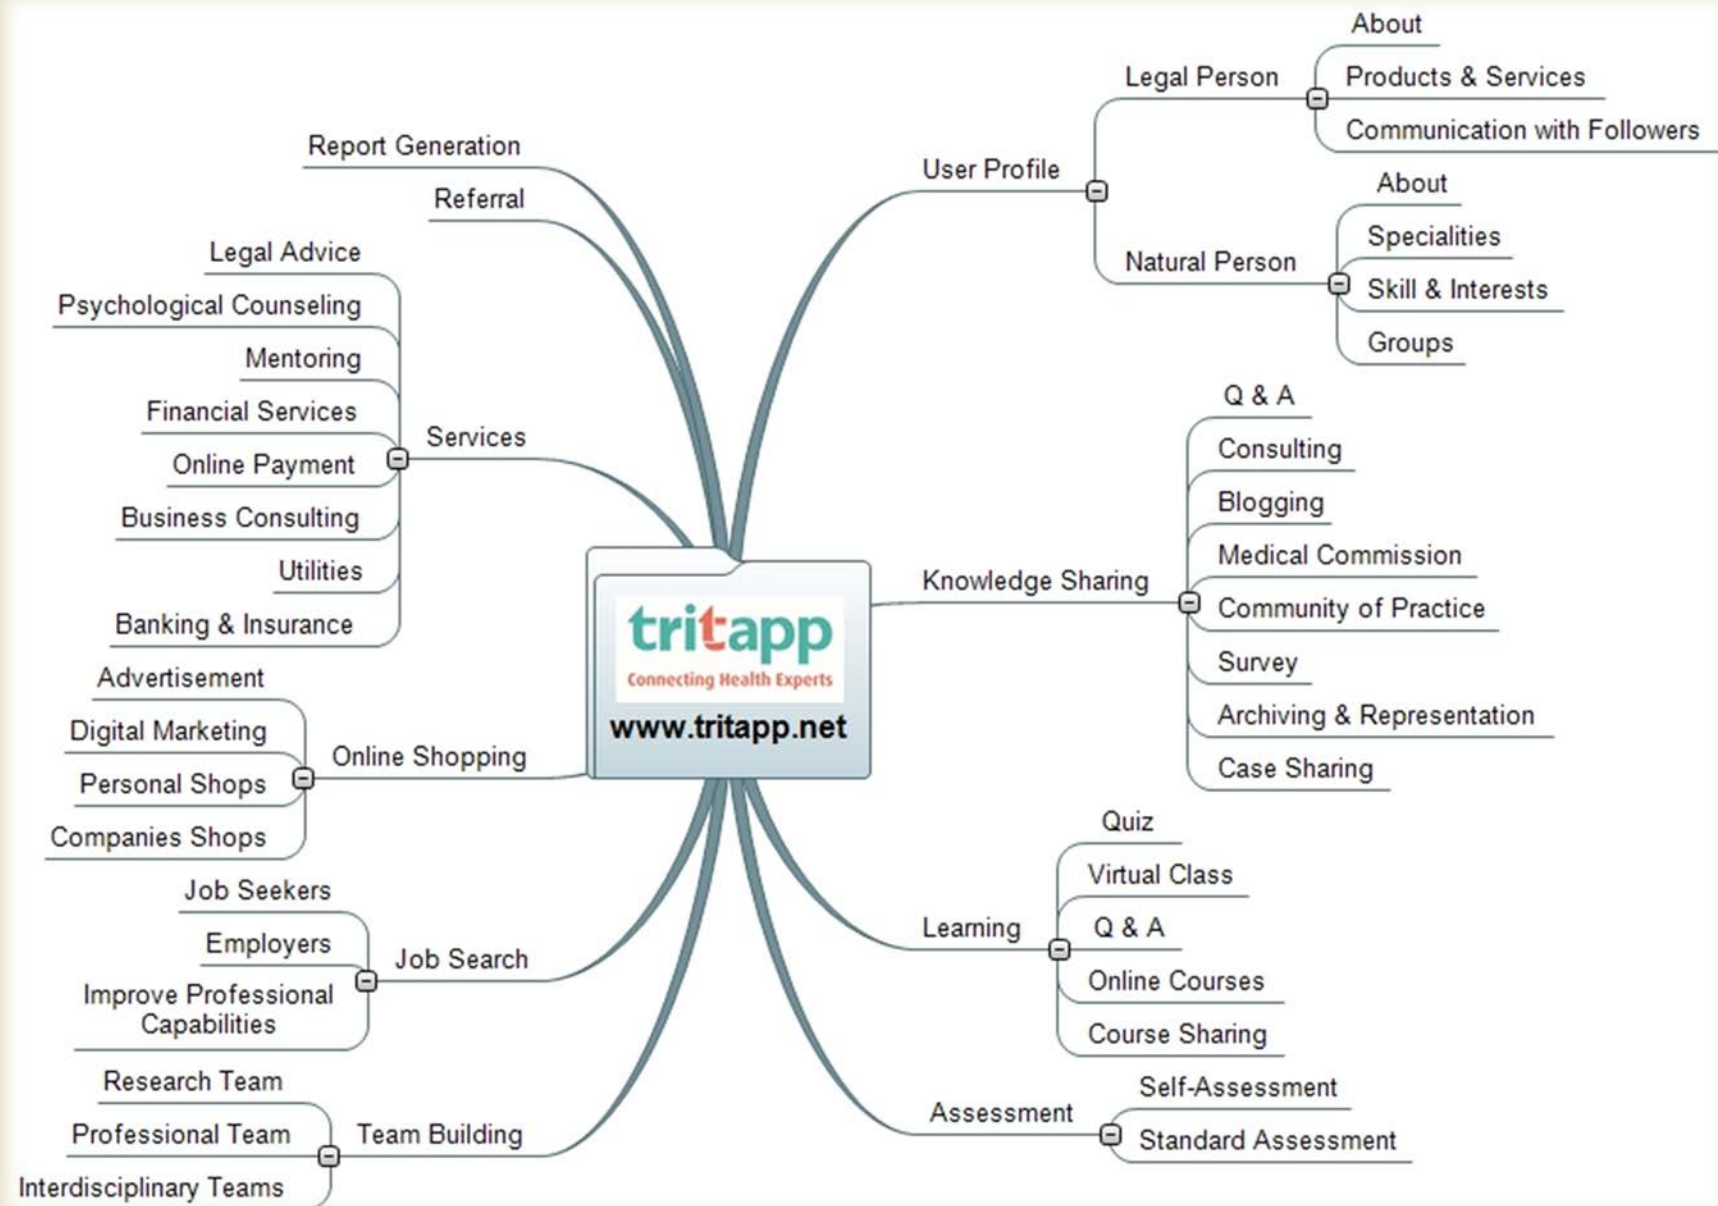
tritapp
Connecting Health Experts
www.tritapp.net

User Profile
Legal Person
About
Products & Services
Communication with Followers
Natural Person
About
Specialities
Skill & Interests
Groups

Knowledge Sharing
Q & A
Consulting
Blogging
Medical Commission
Community of Practice
Survey
Archiving & Representation
Case Sharing

Learning
Quiz
Virtual Class
Q & A
Online Courses
Course Sharing

Assessment
Self-Assessment
Standard Assessment

Report Generation

Referral

Services
Legal Advice
Psychological Counseling
Mentoring
Financial Services
Online Payment
Business Consulting
Utilities
Banking & Insurance

Online Shopping
Advertisement
Digital Marketing
Personal Shops
Companies Shops

Job Search
Job Seekers
Employers
Improve Professional Capabilities

Team Building
Research Team
Professional Team
Interdisciplinary Teams